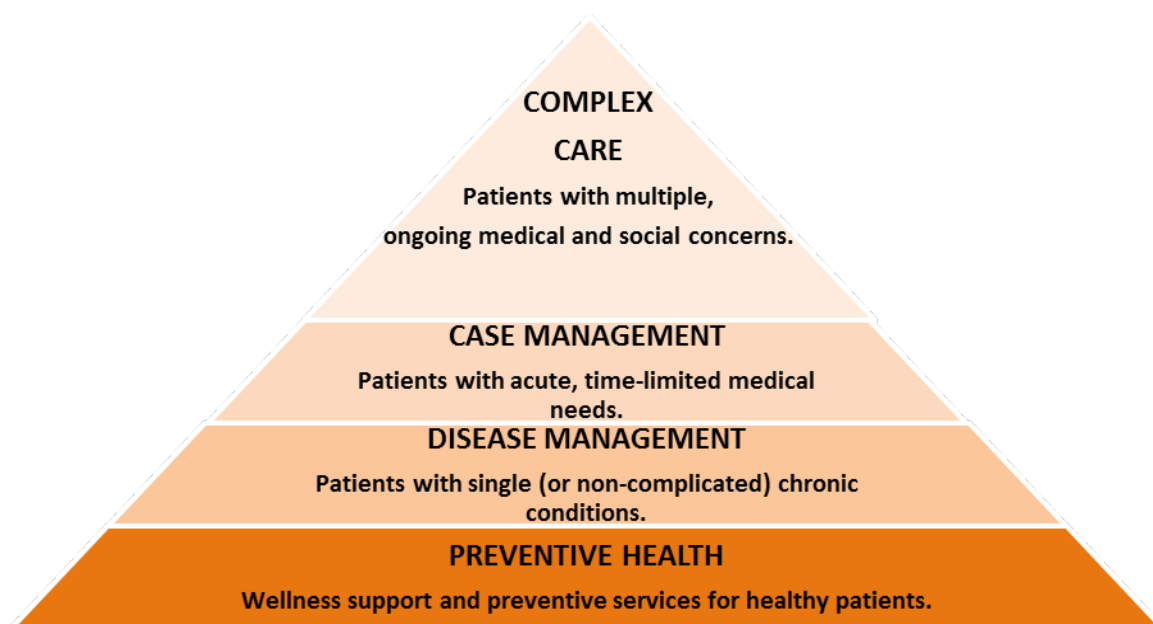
COMPLEX
CARE
Patients with multiple, ongoing medical and social concerns.

CASE MANAGEMENT
Patients with acute, time-limited medical needs.

DISEASE MANAGEMENT
Patients with single (or non-complicated) chronic conditions.

PREVENTIVE HEALTH
Wellness support and preventive services for healthy patients.